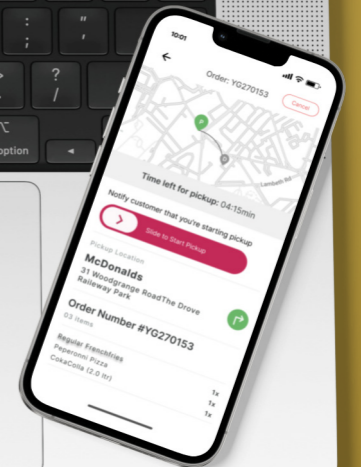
:
;
"
'
?
/
option
◄
10:01
Order: YG270153
Cancel
Lambeth Rd
Time left for pickup: 04:15min
Notify customer that you're starting pickup
Slide to Start Pickup
Pickup Location
McDonalds
31 Woodgrange RoadThe Drove
Railleway Park
Order Number #YG270153
03 items
Regular Frenchfries
Peperonni Pizza
CokaColla (2.0 ltr)
1x
1x
1x